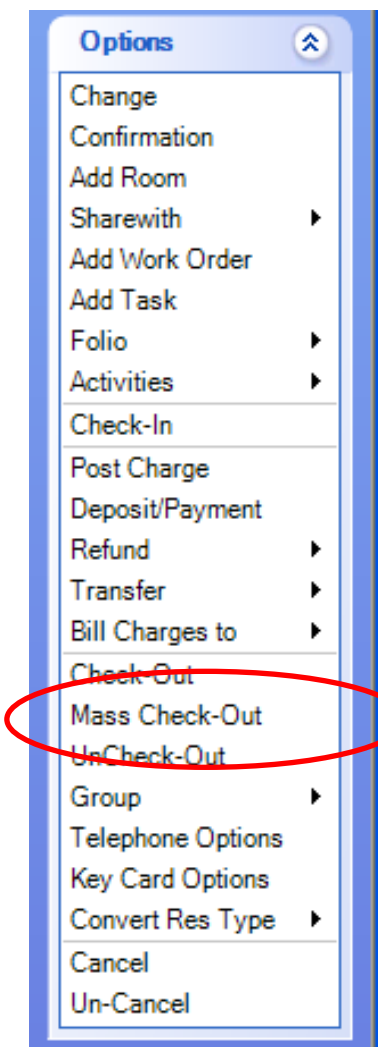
Options

Change
Confirmation
Add Room
Sharewith
Add Work Order
Add Task
Folio
Activities

Check-In

Post Charge
Deposit/Payment
Refund
Transfer
Bill Charges to

Check-Out
Mass Check-Out
UnCheck-Out
Group
Telephone Options
Key Card Options
Convert Res Type

Cancel
Un-Cancel